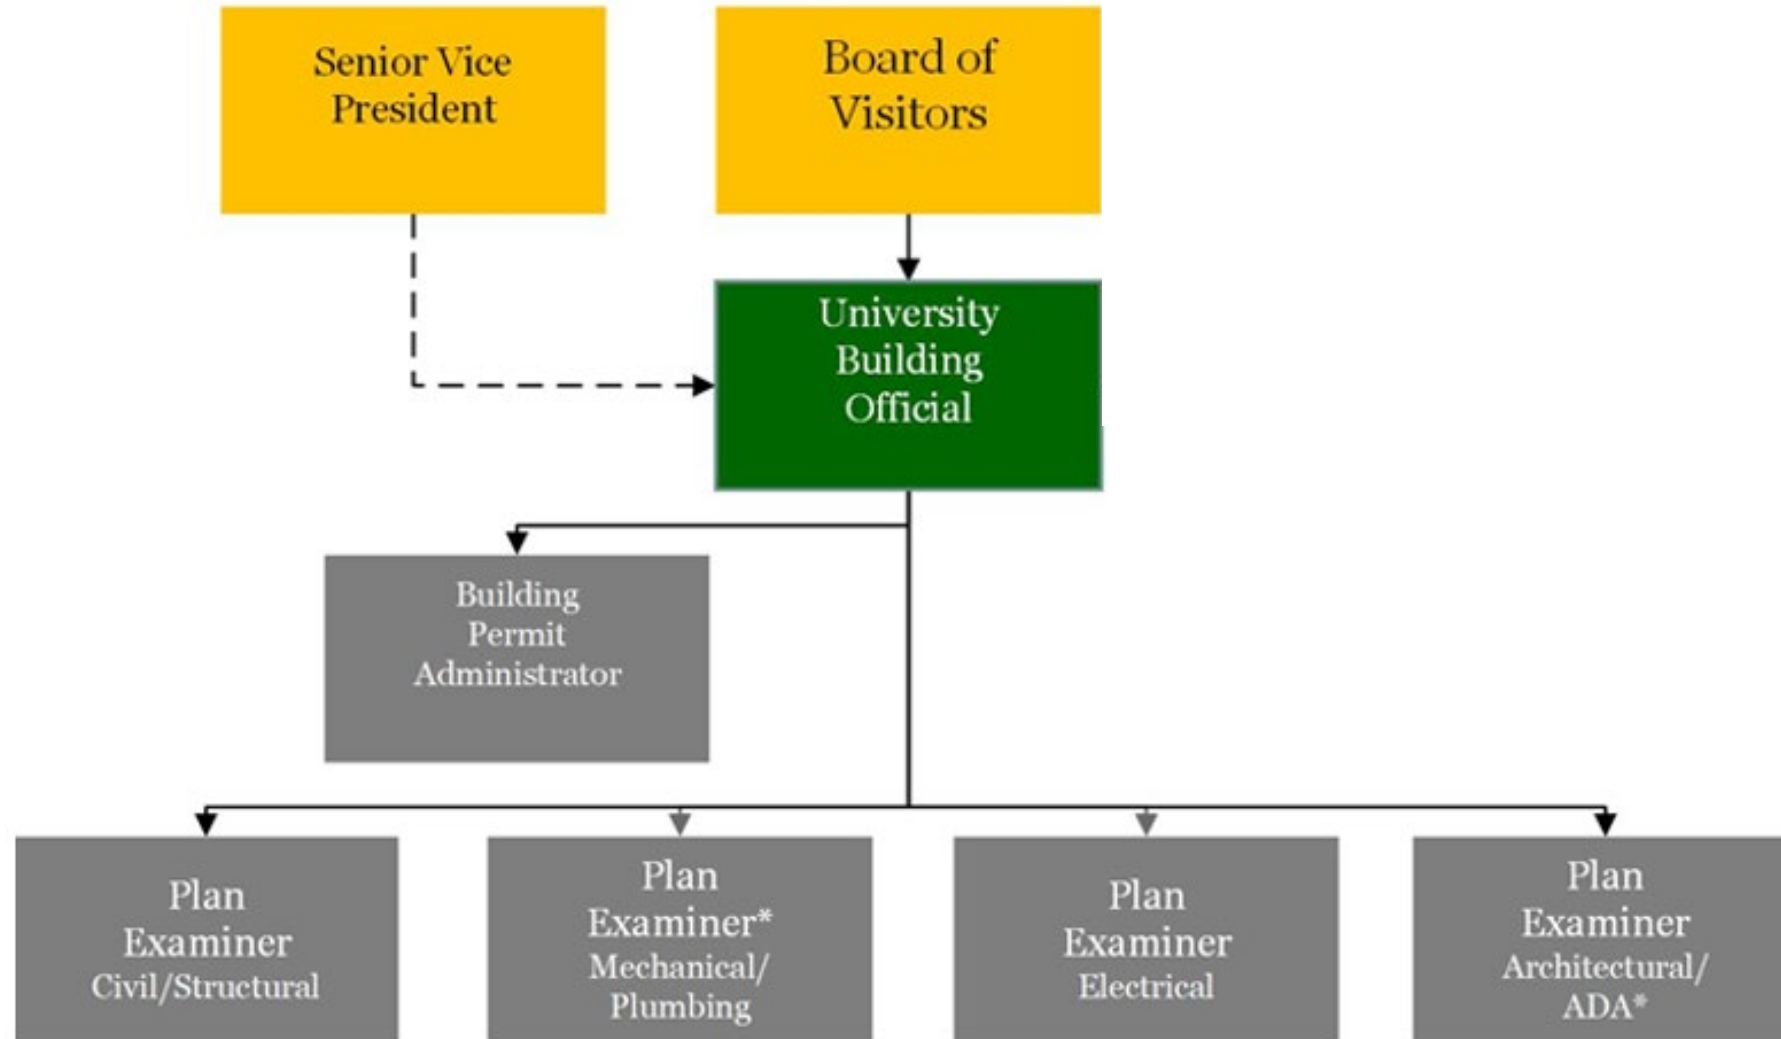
Senior Vice President

Board of Visitors

University Building Official

Building Permit Administrator

Plan Examiner Civil/Structural

Plan Examiner* Mechanical/ Plumbing

Plan Examiner Electrical

Plan Examiner Architectural/ ADA*